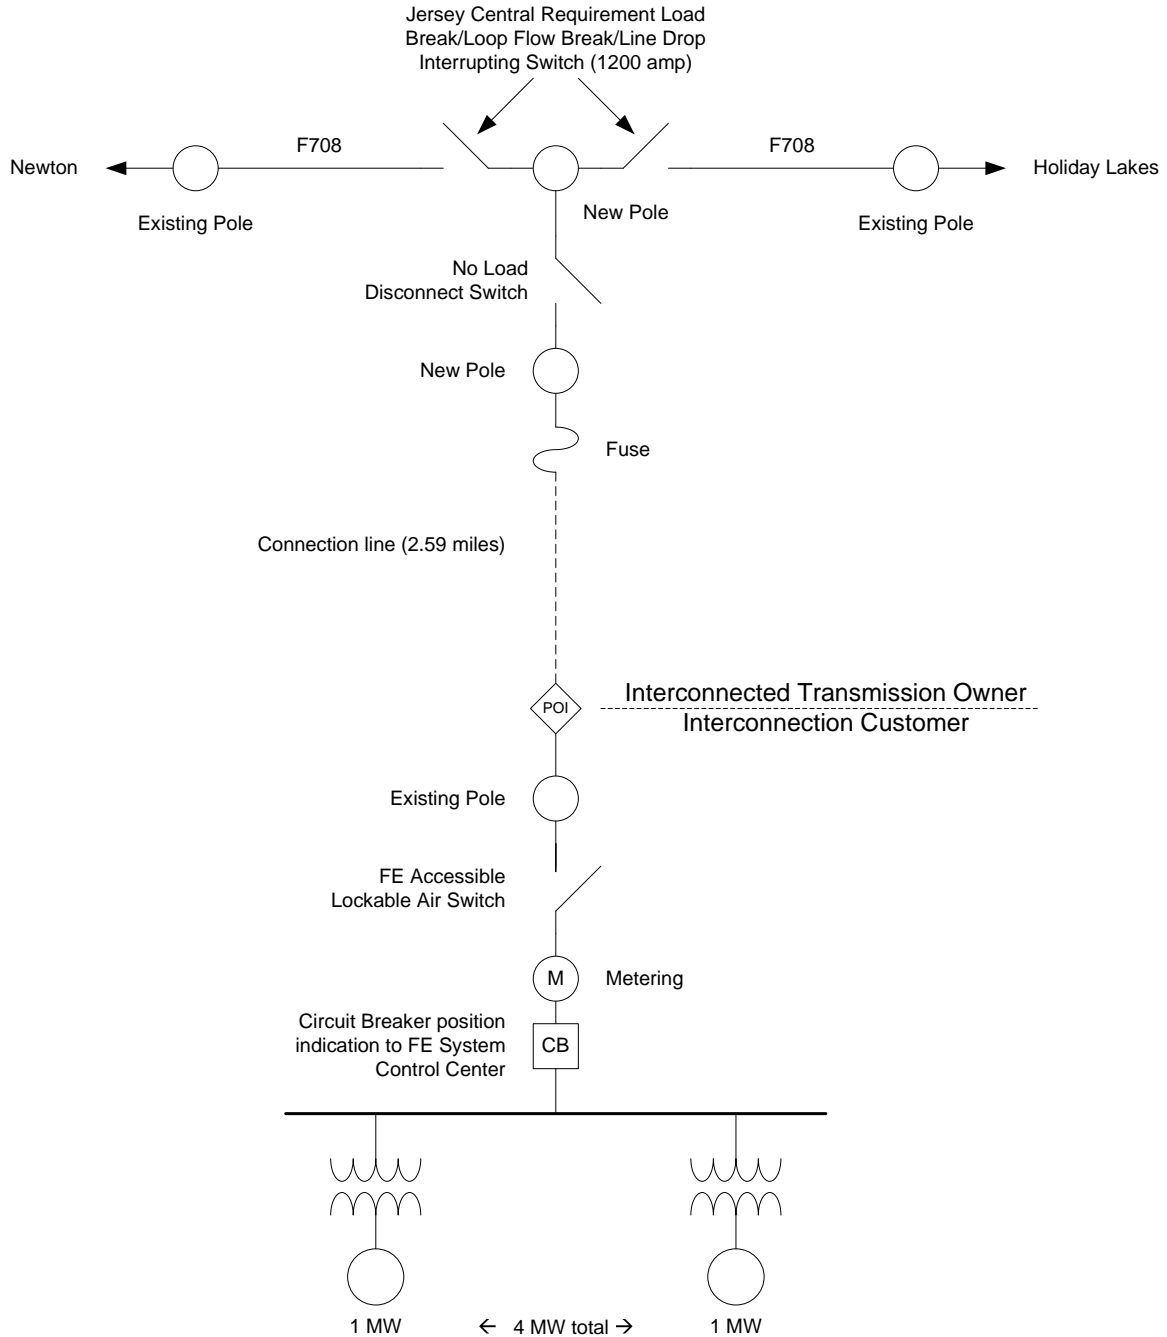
Jersey Central Requirement Load Break/Loop Flow Break/Line Drop Interrupting Switch (1200 amp)

Newton

F708

F708

Holiday Lakes

Existing Pole

New Pole

Existing Pole

No Load Disconnect Switch

New Pole

Fuse

Connection line (2.59 miles)

POI

Interconnected Transmission Owner

Interconnection Customer

Existing Pole

FE Accessible Lockable Air Switch

M

Metering

Circuit Breaker position indication to FE System Control Center

CB

1 MW

← 4 MW total →

1 MW